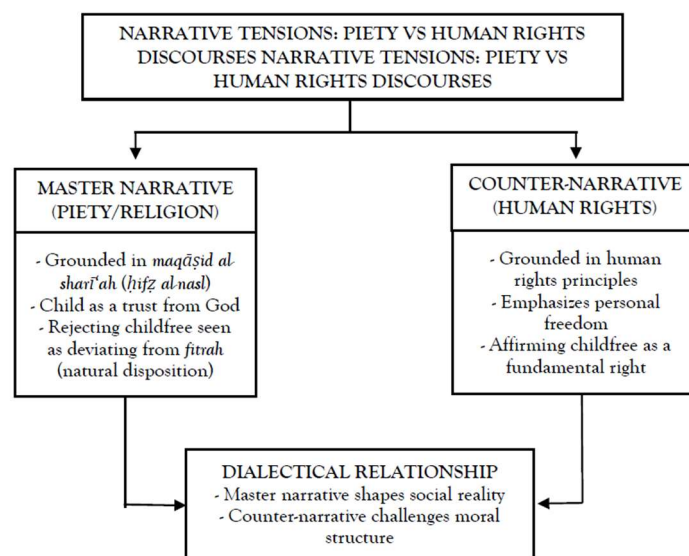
NARRATIVE TENSIONS: PIETY VS HUMAN RIGHTS DISCOURSES NARRATIVE TENSIONS: PIETY VS HUMAN RIGHTS DISCOURSES

MASTER NARRATIVE (PIETY/RELIGION)

- Grounded in *maqāṣid al-sharīʿah* (*ḥifẓ al-nasl*)
- Child as a trust from God
- Rejecting childfree seen as deviating from *fitrah* (natural disposition)

COUNTER-NARRATIVE (HUMAN RIGHTS)

- Grounded in human rights principles
- Emphasizes personal freedom
- Affirming childfree as a fundamental right

DIALECTICAL RELATIONSHIP
- Master narrative shapes social reality
- Counter-narrative challenges moral structure